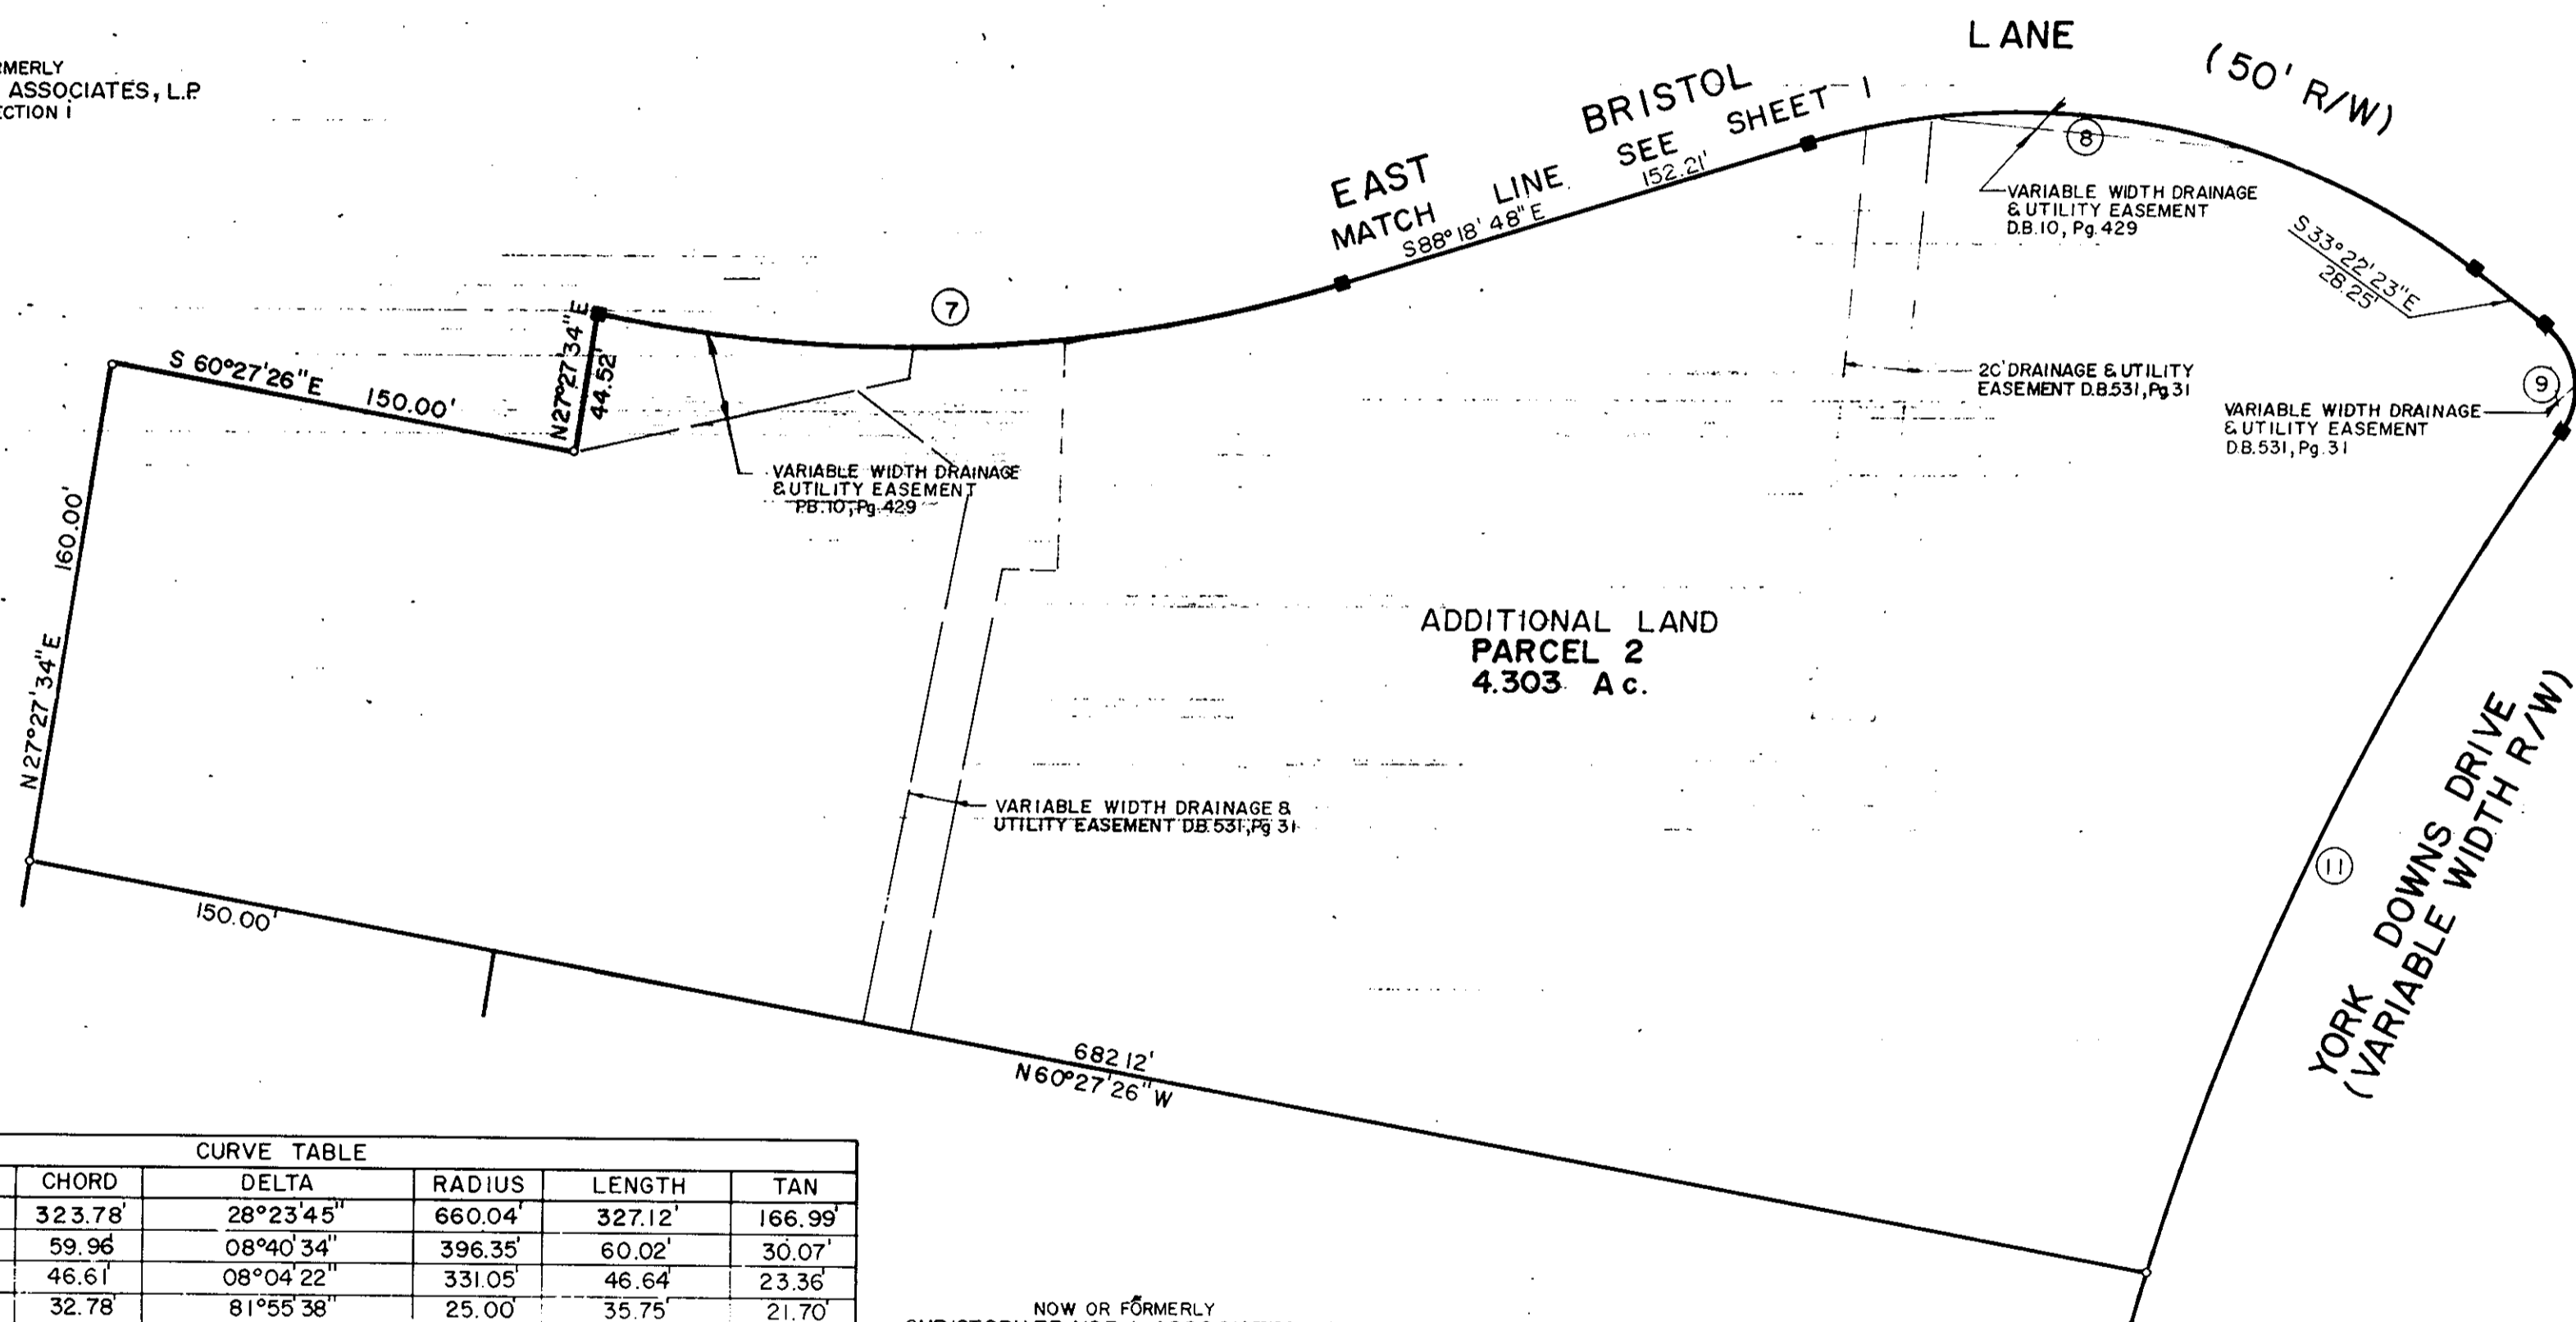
RMERLY
ASSOCIATES, L.P
ECTION I

LANE
(50' R/W)
EAST
BRISTOL
MATCH LINE SEE SHEET 1
S88° 18' 48" E
152.21'
8
VARIABLE WIDTH DRAINAGE & UTILITY EASEMENT D.B.10, Pg.429
S33°22'23"E
28.25'
7
S 60°27'26"E 150.00'
N27°27'34"E
44.52'
20' DRAINAGE & UTILITY EASEMENT D.B.531, Pg 31
9
VARIABLE WIDTH DRAINAGE & UTILITY EASEMENT D.B.531, Pg 31
VARIABLE WIDTH DRAINAGE & UTILITY EASEMENT P.B.10, Pg 429
160.00'
N27°27'34"E
ADDITIONAL LAND
PARCEL 2
4.303 Ac.
VARIABLE WIDTH DRAINAGE & UTILITY EASEMENT D.B.531, Pg 31
11
YORK DOWNS DRIVE
(VARIABLE WIDTH R/W)
150.00'
682.12'
N60°27'26"W

| CURVE TABLE | | | | |
|---|---|---|---|---|
| CHORD | DELTA | RADIUS | LENGTH | TAN |
| 323.78' | 28°23'45" | 660.04' | 327.12' | 166.99' |
| 59.96' | 08°40'34" | 396.35' | 60.02' | 30.07' |
| 46.61' | 08°04'22" | 331.05' | 46.64' | 23.36' |
| 32.78' | 81°55'38" | 25.00' | 35.75' | 21.70' |

NOW OR FORMERLY